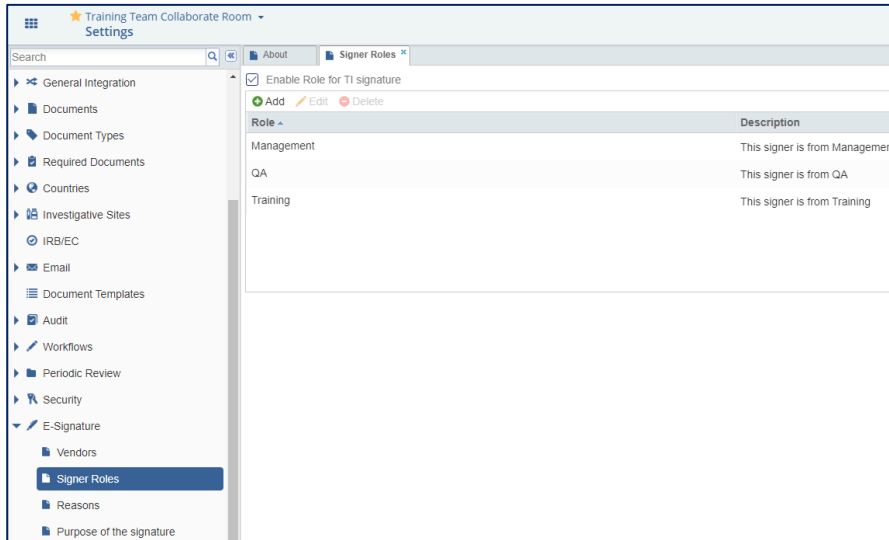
Training Team Collaborate Room
Settings

Search

General Integration
Documents
Document Types
Required Documents
Countries
Investigative Sites
IRB/EC
Email
Document Templates
Audit
Workflows
Periodic Review
Security
E-Signature
Vendors
Signer Roles
Reasons
Purpose of the signature

About
Signer Roles ×

Enable Role for TI signature

Add Edit Delete

| Role | Description |
|---|---|
| Management | This signer is from Managemer |
| QA | This signer is from QA |
| Training | This signer is from Training |